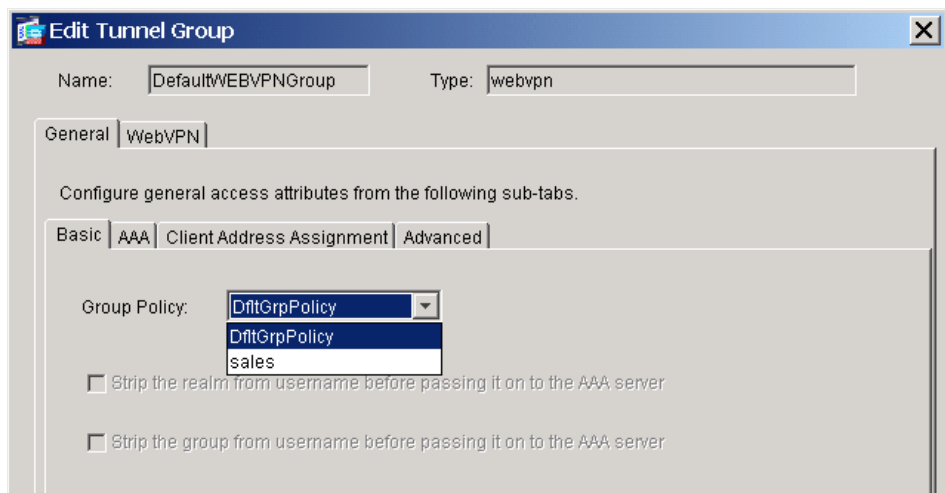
Edit Tunnel Group

Name: DefaultWEBVPNGroup

Type: webvpn

General | WebVPN

Configure general access attributes from the following sub-tabs.

Basic | AAA | Client Address Assignment | Advanced

Group Policy: DfltGrpPolicy

DfltGrpPolicy
sales

Strip the realm from username before passing it on to the AAA server

Strip the group from username before passing it on to the AAA server